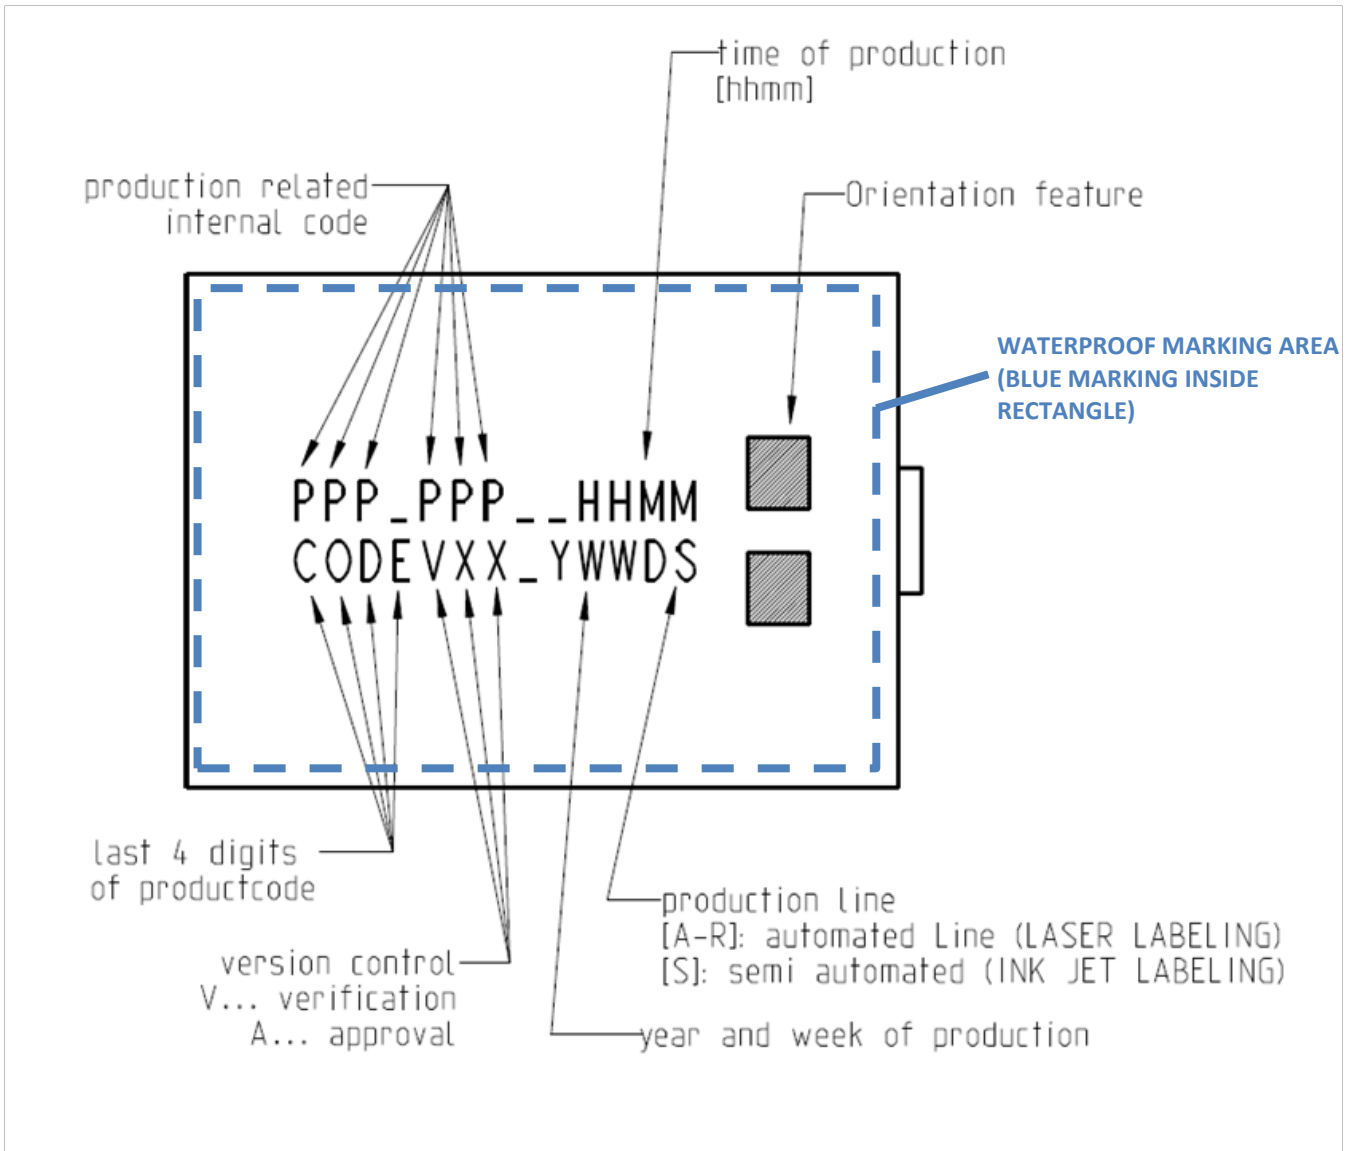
time of production
[hhmm]

production related
internal code

Orientation feature

WATERPROOF MARKING AREA
(BLUE MARKING INSIDE
RECTANGLE)

PPP_PPP__HHMM
CODEVXX_YWWDS

last 4 digits
of productcode

production line
[A-R]: automated Line (LASER LABELING)
[S]: semi automated (INK JET LABELING)

version control
V... verification
A... approval

year and week of production